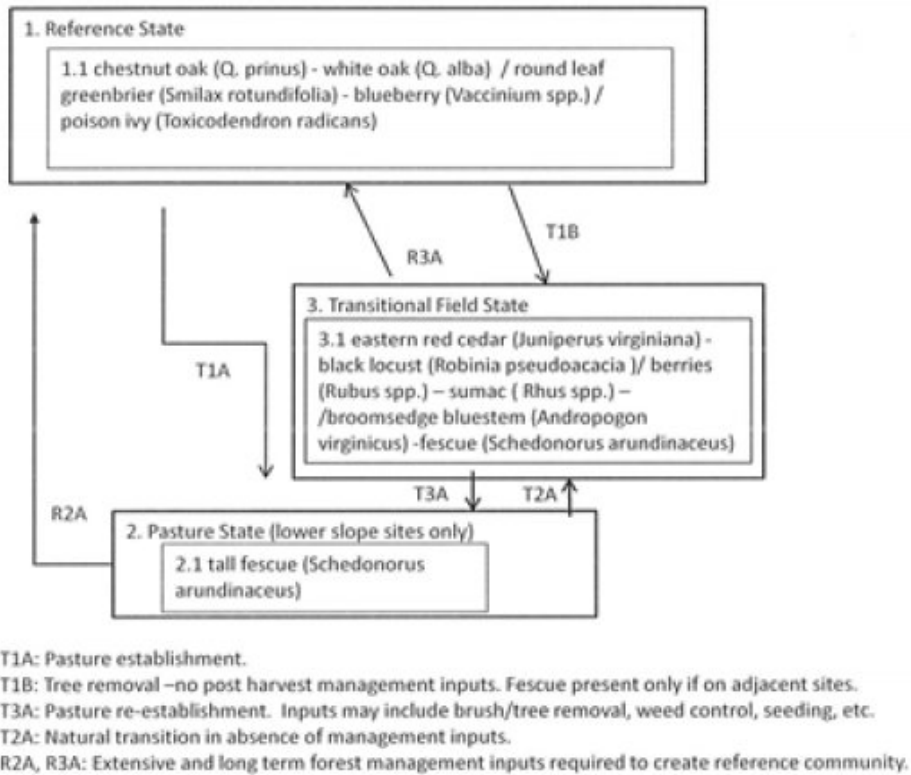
1. Reference State

1.1 chestnut oak (Q. prinus) - white oak (Q. alba) / round leaf greenbrier (Smilax rotundifolia) - blueberry (Vaccinium spp.) / poison ivy (Toxicodendron radicans)

R3A

T1B

3. Transitional Field State

3.1 eastern red cedar (Juniperus virginiana) - black locust (Robinia pseudoacacia )/ berries (Rubus spp.) – sumac ( Rhus spp.) – /broomsedge bluestem (Andropogon virginicus) -fescue (Schedonorus arundinaceus)

T1A

R2A

T3A

T2A

2. Pasture State (lower slope sites only)

2.1 tall fescue (Schedonorus arundinaceus)

T1A: Pasture establishment.

T1B: Tree removal –no post harvest management inputs. Fescue present only if on adjacent sites.

T3A: Pasture re-establishment. Inputs may include brush/tree removal, weed control, seeding, etc.

T2A: Natural transition in absence of management inputs.

R2A, R3A: Extensive and long term forest management inputs required to create reference community.